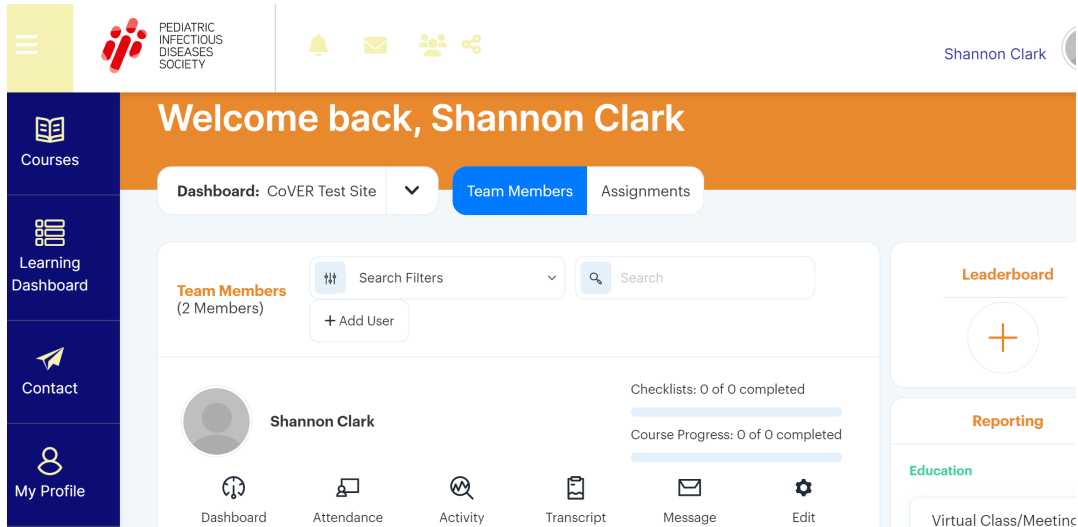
PEDIATRIC INFECTIOUS DISEASES SOCIETY

Shannon Clark

Courses

Learning Dashboard

Contact

My Profile

Welcome back, Shannon Clark

Dashboard: CoVER Test Site

Team Members

Assignments

Team Members
(2 Members)

Search Filters

Search

+ Add User

Shannon Clark

Checklists: 0 of 0 completed

Course Progress: 0 of 0 completed

Dashboard

Attendance

Activity

Transcript

Message

Edit

Leaderboard

Reporting

Education

Virtual Class/Meetin